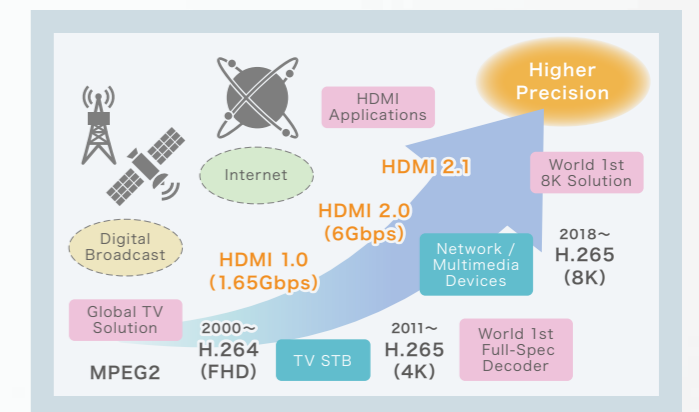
Higher Precision

HDMI Applications

Internet

World 1st 8K Solution

HDMI 2.1

HDMI 2.0 (6Gbps)

Digital Broadcast

Network / Multimedia Devices

2018～ H.265 (8K)

HDMI 1.0 (1.65Gbps)

Global TV Solution

2000～ H.264 (FHD)

TV STB

2011～ H.265 (4K)

World 1st Full-Spec Decoder

MPEG2